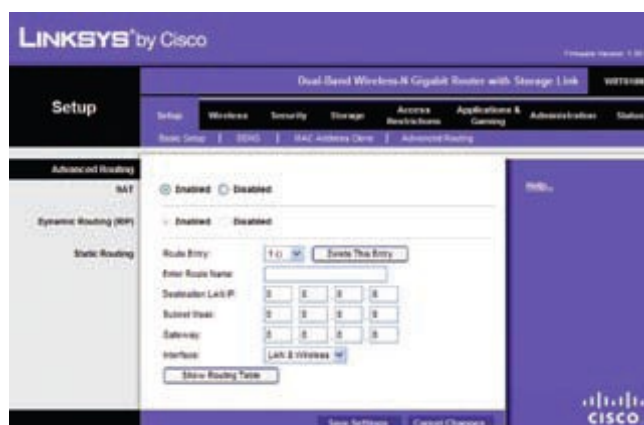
LINKSYS® by Cisco

Firmware Version: 1.0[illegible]

Dual-Band Wireless-N Gigabit Router with Storage Link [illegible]

Setup

Setup | Wireless | Security | Storage | Access Restrictions | Applications & Gaming | Administration | Status

Basic Setup | DDNS | MAC Address Clone | Advanced Routing

Advanced Routing

NAT
Enabled Disabled

Dynamic Routing (RIP)
Enabled Disabled

Static Routing
Route Entry: 1 () Delete This Entry
Enter Route Name:
Destination LAN IP: 0 . 0 . 0 . 0
Subnet Mask: 0 . 0 . 0 . 0
Gateway: 0 . 0 . 0 . 0
Interface: LAN & Wireless
Show Routing Table

Help...

Save Settings Cancel Changes

cisco